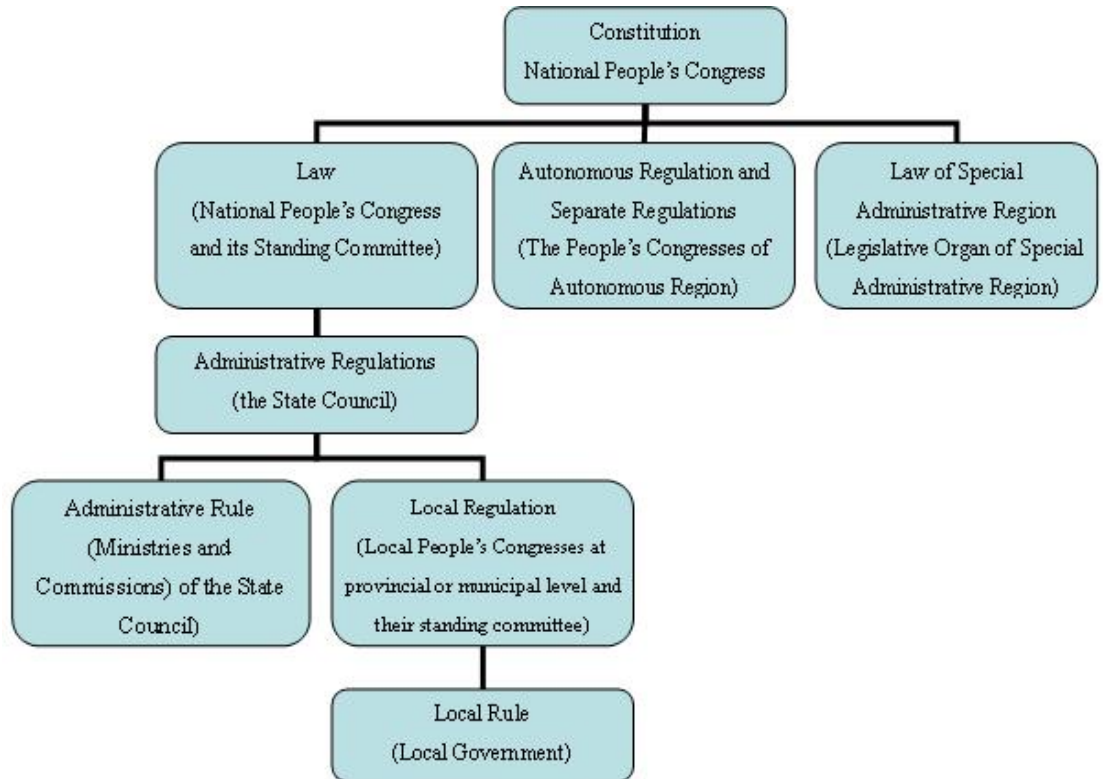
Constitution
National People's Congress

Law
(National People's Congress and its Standing Committee)

Autonomous Regulation and Separate Regulations
(The People's Congresses of Autonomous Region)

Law of Special Administrative Region
(Legislative Organ of Special Administrative Region)

Administrative Regulations
(the State Council)

Administrative Rule
(Ministries and Commissions) of the State Council)

Local Regulation
(Local People's Congresses at provincial or municipal level and their standing committee)

Local Rule
(Local Government)